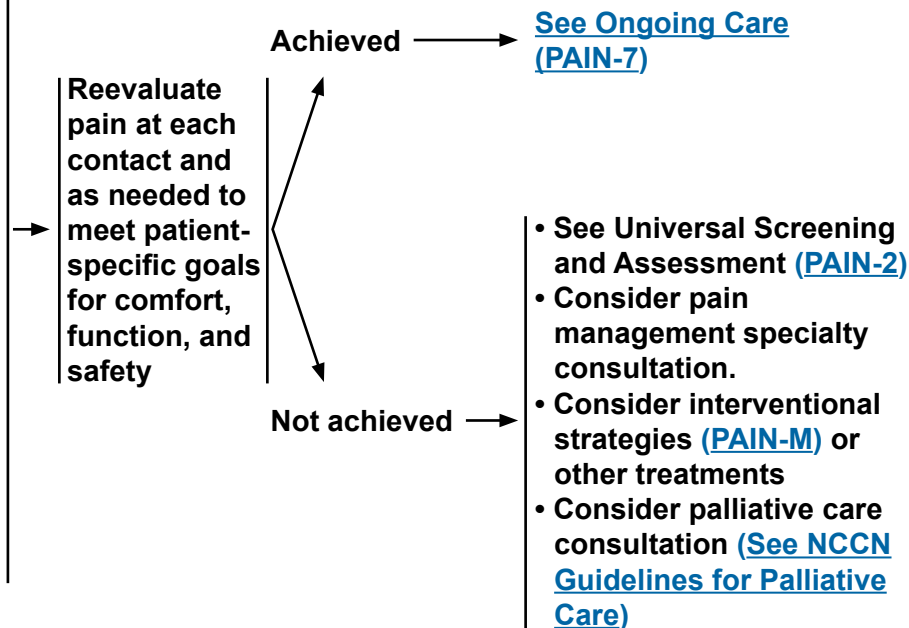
Reevaluate pain at each contact and as needed to meet patient-specific goals for comfort, function, and safety

Achieved

See Ongoing Care (PAIN-7)

Not achieved

• See Universal Screening and Assessment (PAIN-2)
• Consider pain management specialty consultation.
• Consider interventional strategies (PAIN-M) or other treatments
• Consider palliative care consultation (See NCCN Guidelines for Palliative Care)